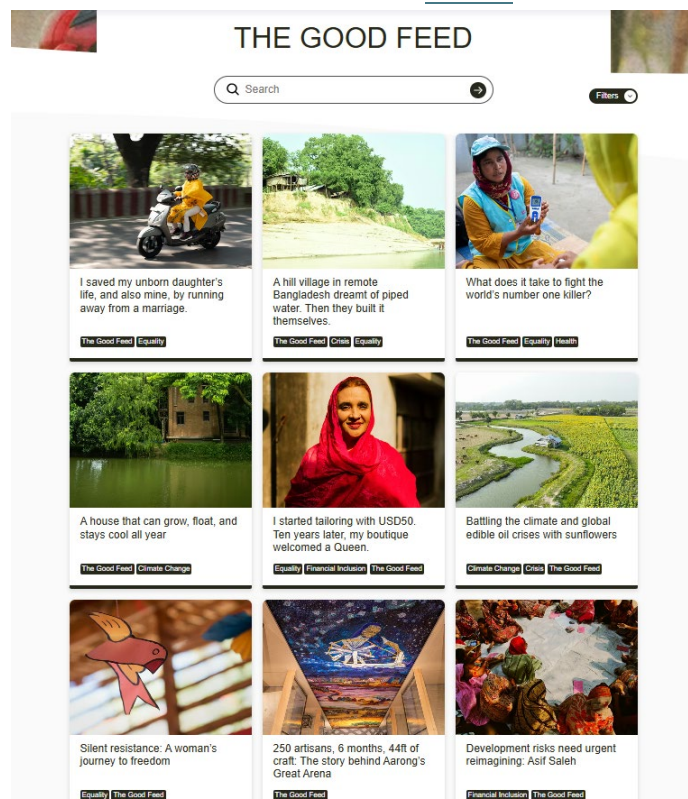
THE GOOD FEED

Search

Filters

I saved my unborn daughter's life, and also mine, by running away from a marriage.

The Good Feed Equality

A hill village in remote Bangladesh dreamt of piped water. Then they built it themselves.

The Good Feed Crisis Equality

What does it take to fight the world's number one killer?

The Good Feed Equality Health

A house that can grow, float, and stays cool all year

The Good Feed Climate Change

I started tailoring with USD50. Ten years later, my boutique welcomed a Queen.

Equality Financial Inclusion The Good Feed

Battling the climate and global edible oil crises with sunflowers

Climate Change Crisis The Good Feed

Silent resistance: A woman's journey to freedom

Equality The Good Feed

250 artisans, 6 months, 44ft of craft: The story behind Aarong's Great Arena

The Good Feed

Development risks need urgent reimagining: Asif Saleh

Financial Inclusion The Good Feed